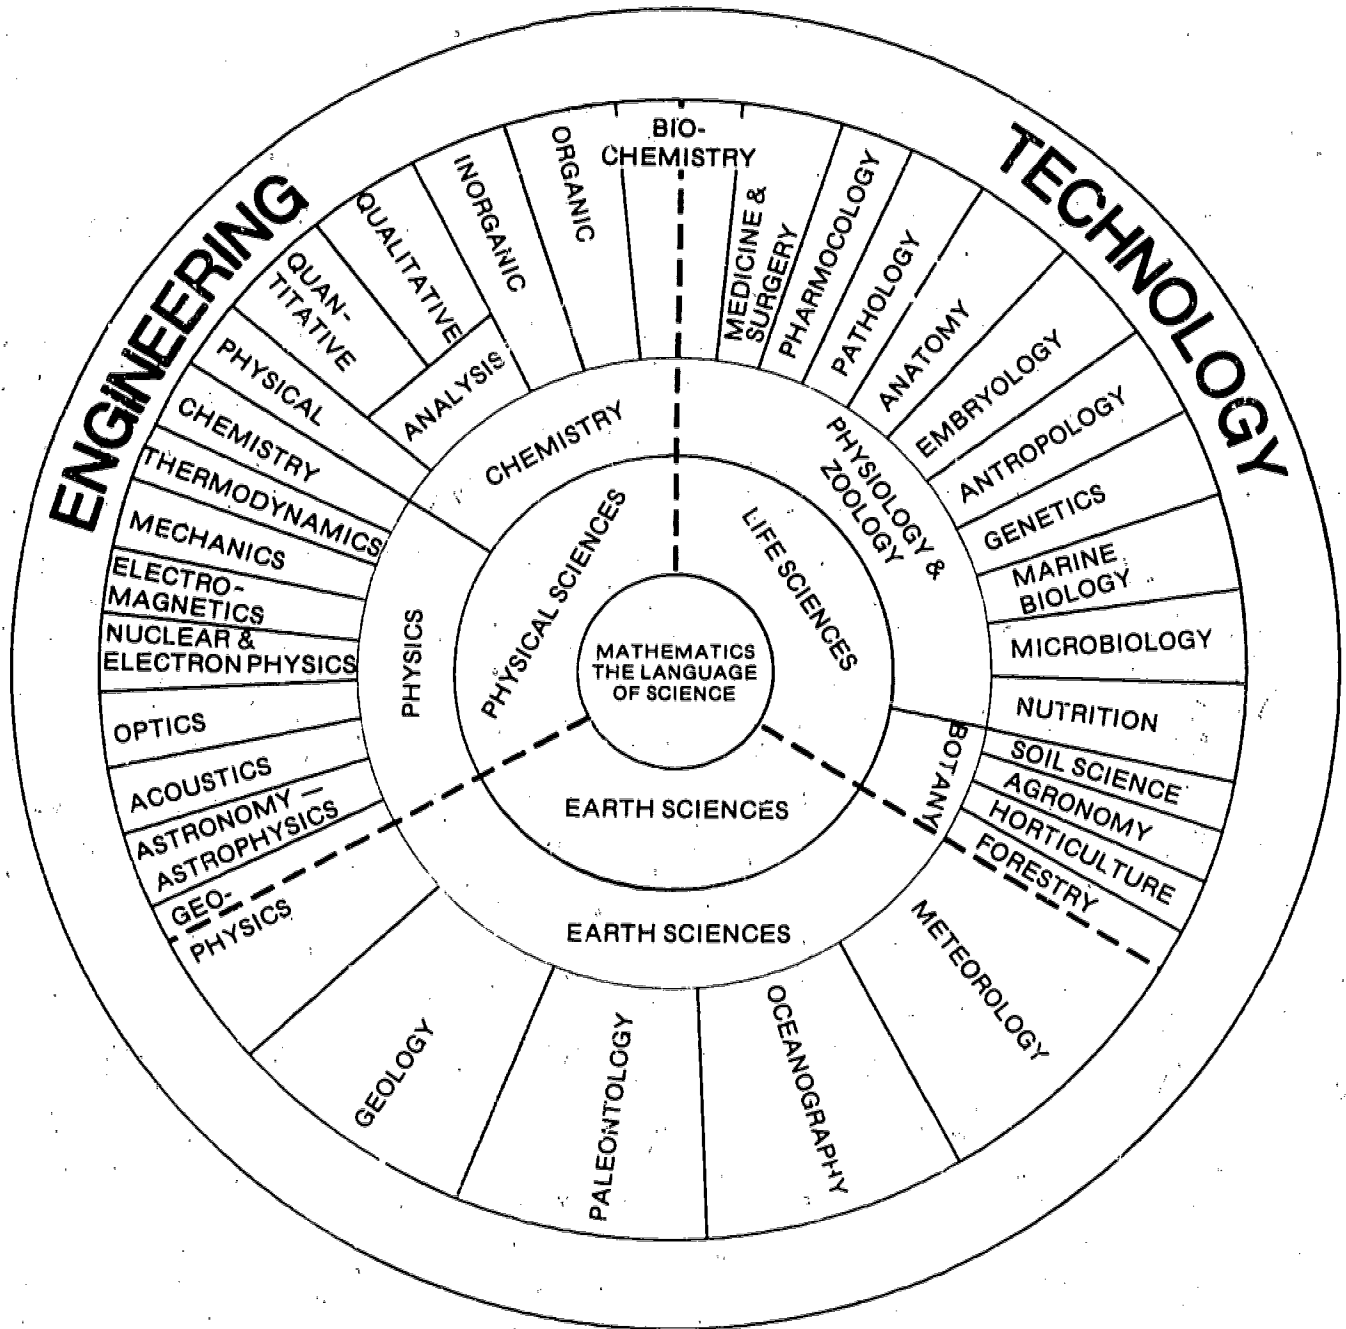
ENGINEERING

TECHNOLOGY

MATHEMATICS THE LANGUAGE OF SCIENCE

PHYSICAL SCIENCES

LIFE SCIENCES

EARTH SCIENCES

CHEMISTRY

PHYSICS

PHYSIOLOGY & ZOOLOGY

BOTANY

EARTH SCIENCES

BIO-CHEMISTRY

ORGANIC

INORGANIC

QUALITATIVE

QUAN-TITATIVE

ANALYSIS

PHYSICAL

CHEMISTRY

THERMODYNAMICS

MECHANICS

ELECTRO-MAGNETICS

NUCLEAR & ELECTRON PHYSICS

OPTICS

ACOUSTICS

ASTRONOMY — ASTROPHYSICS

GEO-PHYSICS

GEOLOGY

PALEONTOLOGY

OCEANOGRAPHY

METEOROLOGY

FORESTRY

HORTICULTURE

AGRONOMY

SOIL SCIENCE

NUTRITION

MICROBIOLOGY

MARINE BIOLOGY

GENETICS

ANTROPOLOGY

EMBRYOLOGY

ANATOMY

PATHOLOGY

PHARMOCOLOGY

MEDICINE & SURGERY